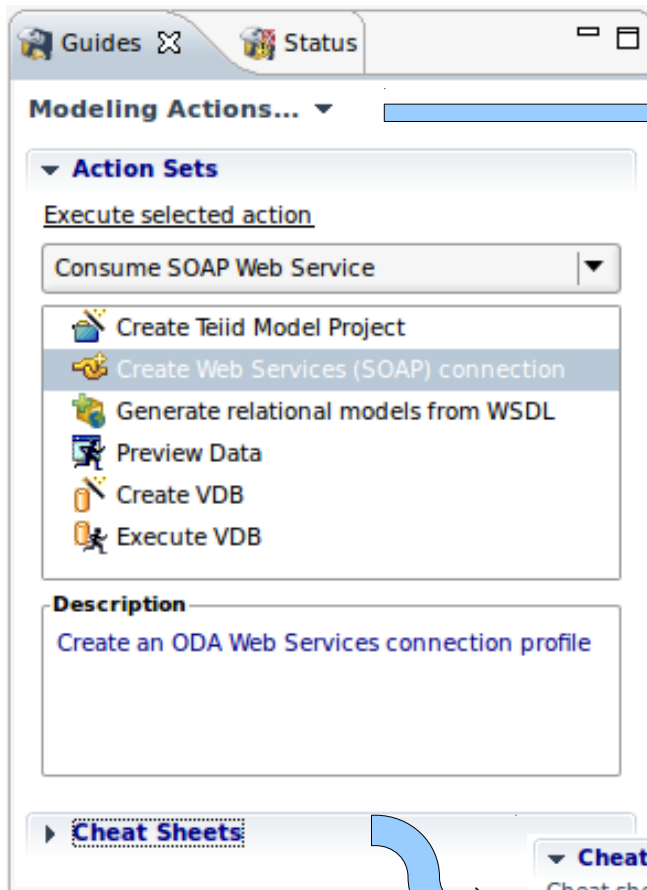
Guides Status

Modeling Actions...

Action Sets

Execute selected action

Consume SOAP Web Service

Create Teiid Model Project
Create Web Services (SOAP) connection
Generate relational models from WSDL
Preview Data
Create VDB
Execute VDB

Description

Create an ODA Web Services connection profile

Cheat Sheets

Cheat

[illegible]